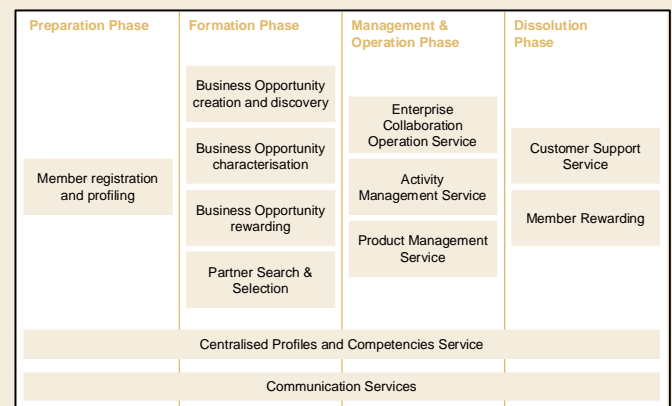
| Preparation Phase | Formation Phase | Management & Operation Phase | Dissolution Phase |
|---|---|---|---|
| Member registration and profiling | Business Opportunity creation and discovery | Enterprise Collaboration Operation Service | Customer Support Service |
| | Business Opportunity characterisation | Activity Management Service | Member Rewarding |
| | Business Opportunity rewarding | Product Management Service | |
| | Partner Search & Selection | | |

Centralised Profiles and Competencies Service

Communication Services